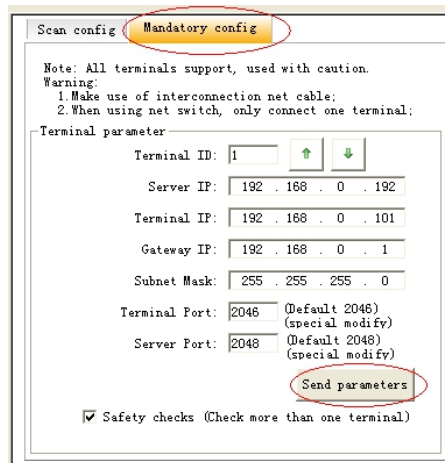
Scan config | Mandatory config

Note: All terminals support, used with caution.
Warning:
1.Make use of interconnection net cable;
2.When using net switch, only connect one terminal;

Terminal parameter

Terminal ID: 1 ↑ ↓

Server IP: 192 . 168 . 0 . 192

Terminal IP: 192 . 168 . 0 . 101

Gateway IP: 192 . 168 . 0 . 1

Subnet Mask: 255 . 255 . 255 . 0

Terminal Port: 2046 (Default 2046) (special modify)

Server Port: 2048 (Default 2048) (special modify)

Send parameters

☑ Safety checks (Check more than one terminal)